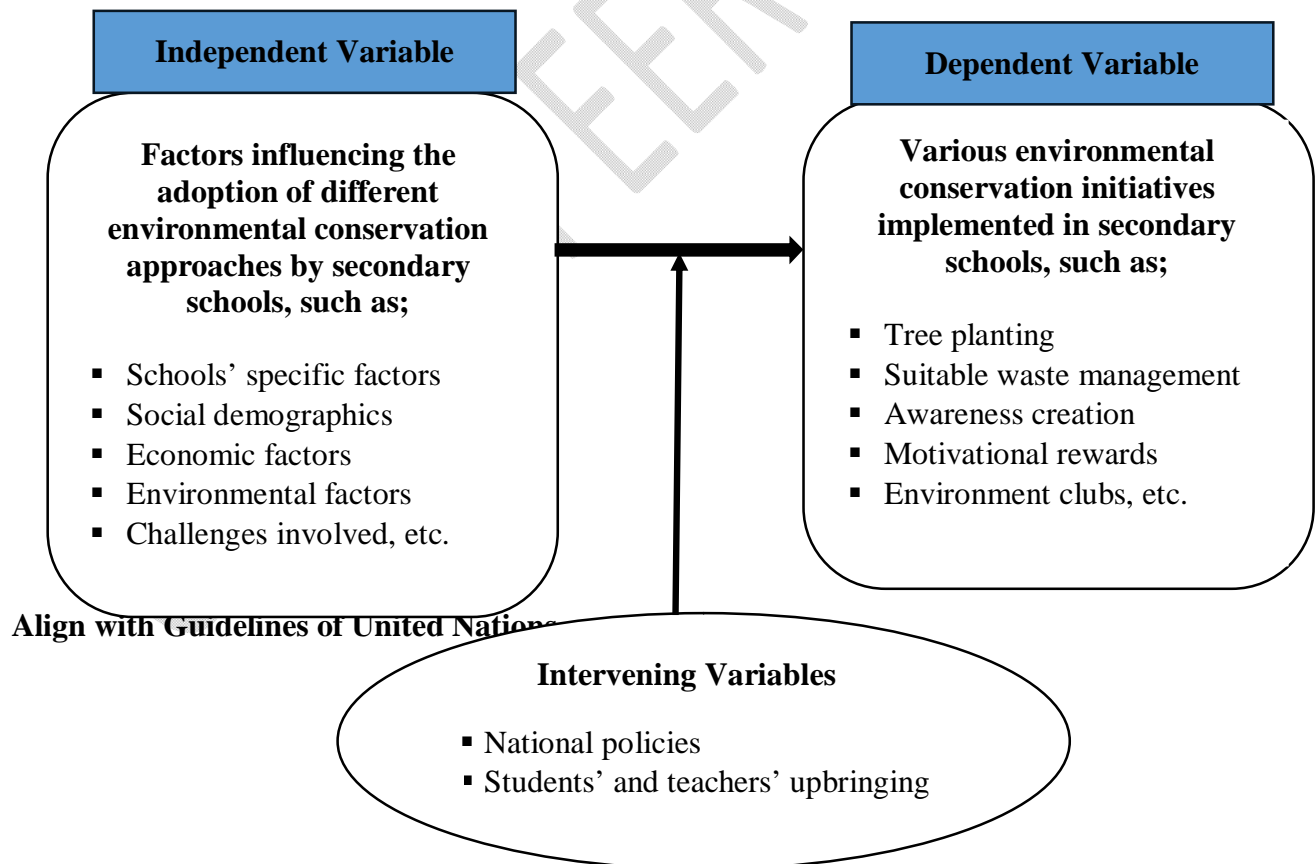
Independent Variable

Factors influencing the adoption of different environmental conservation approaches by secondary schools, such as;

- Schools' specific factors
- Social demographics
- Economic factors
- Environmental factors
- Challenges involved, etc.

Dependent Variable

Various environmental conservation initiatives implemented in secondary schools, such as;

- Tree planting
- Suitable waste management
- Awareness creation
- Motivational rewards
- Environment clubs, etc.

Align with Guidelines of United Nations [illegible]

Intervening Variables

- National policies
- Students' and teachers' upbringing